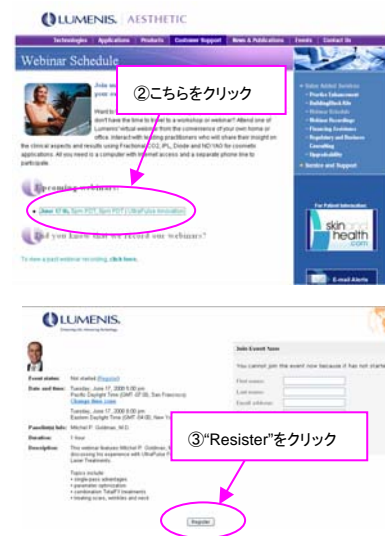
LUMENIS. AESTHETIC

Technologies | Applications | Products | Customer Support | News & Publications | Events | Contact Us

Webinar Schedule

Join w

Want to

②こちらをクリック

don't have the time to travel to a workshop or webinar? Attend one of Lumenis' virtual webinars from the convenience of your own home or office. Interact with leading practitioners who will share their insight on the clinical aspects and results using Fractional CO2, IPL, Diode and ND:YAG for cosmetic applications. All you need is a computer with internet access and a separate phone line to participate.

Upcoming webinars:

• June 17 th, 5pm PDT, 5pm PDT | UltraPulse Innovation

Did you know that we record our webinars?

To view a past webinar recording, click here.

• Value Added Services
• Practice Enhancement
• Building Block Kits
• Webinar Schedule
• Webinar Recordings
• Financing Assistance
• Regulatory and Business
• Consulting
• Upgradeability
• Service and Support

For Patient Information:
skin deep health .com

E-Mail Alerts

LUMENIS.
Enhancing life. Advancing technology.

Event status: Not started (Register)
Date and time: Tuesday, June 17, 2008 5:00 pm
Pacific Daylight Time (GMT -07:00, San Francisco)
Change time zone
Tuesday, June 17, 2008 8:00 pm
Eastern Daylight Time (GMT -04:00, New Y
Panelist(s) Info: Michel P. Goldman, M.D.
Duration: 1 hour
Description: This webinar features Michel P. Goldman, M discussing his experience with UltraPulse F Laser Treatments.

Topics include:
• single pass advantages
• parameter optimization
• combination TotalFX treatments
• treating scars, wrinkles and neck

Register

Join Event Now

You cannot join the event now because it has not starte

First name:
Last name:
Email address:

③"Resister"をクリック